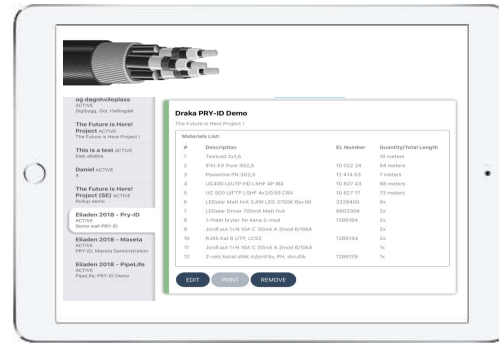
og dagehvileplass ACTIVE
Digitbag, Gol, Hallingdal

The Future is Here! Project ACTIVE
The Future is Here Project !

This is a test ACTIVE
bias skabia

Daniel ACTIVE
A

The Future is Here! Project (SE) ACTIVE
Rollup demo

Eliaden 2018 - Pry-ID ACTIVE
Demo wall PRY-ID

Eliaden 2018 - Maxeta ACTIVE
PRY-ID, Maxeta Demonstration

Eliaden 2018 - PipeLife ACTIVE
PipeLife PRY-ID Demo

Draka PRY-ID Demo
The Future is Here Project !

Materials List:

| # | Description | EL Number | Quantity/Total Length |
|---|---|---|---|
| 1 | TwinLed 2x1,5 | | 10 meters |
| 2 | IFXI-EX Pure 3G2,5 | 10 022 24 | 54 meters |
| 3 | Powerline PN 3G2,5 | 12 414 53 | 7 meters |
| 4 | UC400 U/UTP HD LSHF 4P BS | 10 827 43 | 88 meters |
| 5 | UC 500 U/FTP LSHF 4x2/0,56 C6A | 10 827 17 | 73 meters |
| 6 | LEDstar Matt hvit 2,4W LED 2700K Ra>90 | 3229400 | 4x |
| 7 | LEDstar Driver 700mA Matt hvit | 6603204 | 2x |
| 8 | 1-Polet bryter for kanal 2-mod | 1396184 | 2x |
| 9 | Jordf.aut 1+N 10A C 30mA A 2mod 6/10kA | | 2x |
| 10 | RJ45 Kat 6 UTP, LCS3 | 1396144 | 2x |
| 11 | Jordf.aut 1+N 16A C 30mA A 2mod 6/10kA | | 1x |
| 12 | 2-veis kanal stikk m/jord bv, PH, skruklk. | 1398129 | 1x |

EDIT PRINT REMOVE